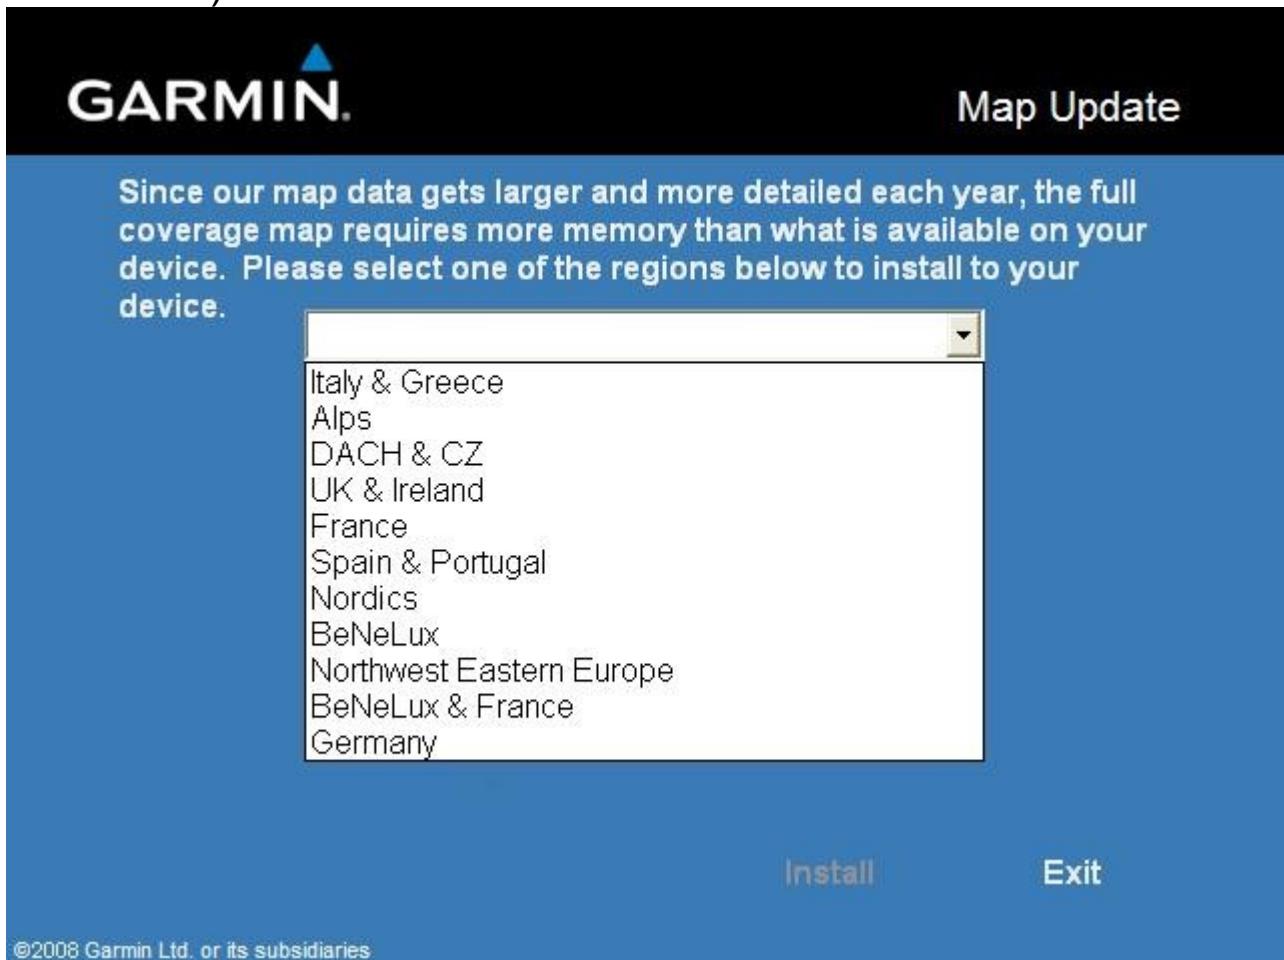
GARMIN.

Map Update

Since our map data gets larger and more detailed each year, the full coverage map requires more memory than what is available on your device. Please select one of the regions below to install to your device.

Italy & Greece
Alps
DACH & CZ
UK & Ireland
France
Spain & Portugal
Nordics
BeNeLux
Northwest Eastern Europe
BeNeLux & France
Germany

Install

Exit

©2008 Garmin Ltd. or its subsidiaries